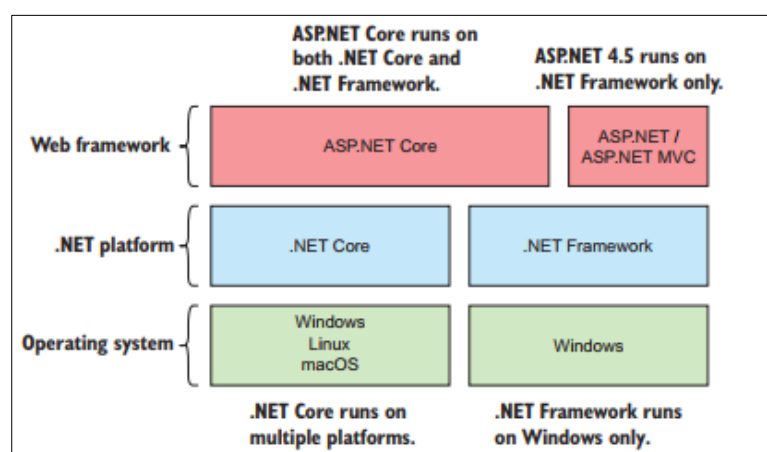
ASP.NET Core runs on both .NET Core and .NET Framework.

ASP.NET 4.5 runs on .NET Framework only.

Web framework

ASP.NET Core

ASP.NET / ASP.NET MVC

.NET platform

.NET Core

.NET Framework

Operating system

Windows
Linux
macOS

Windows

.NET Core runs on multiple platforms.

.NET Framework runs on Windows only.